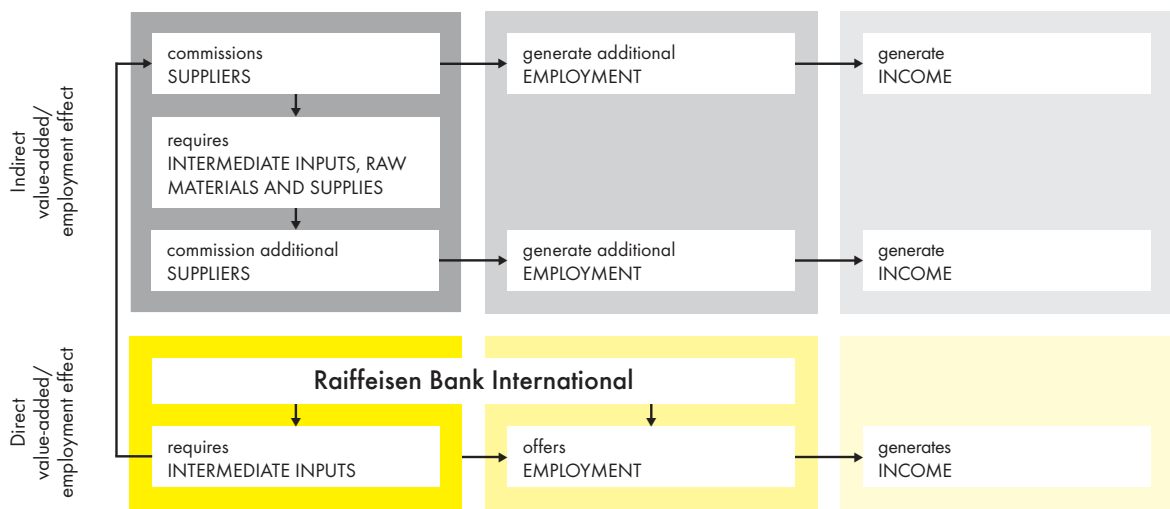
Indirect value-added/ employment effect

commissions
SUPPLIERS

generate additional
EMPLOYMENT

generate
INCOME

requires
INTERMEDIATE INPUTS, RAW MATERIALS AND SUPPLIES

commission additional
SUPPLIERS

generate additional
EMPLOYMENT

generate
INCOME

Direct value-added/ employment effect

Raiffeisen Bank International

requires
INTERMEDIATE INPUTS

offers
EMPLOYMENT

generates
INCOME